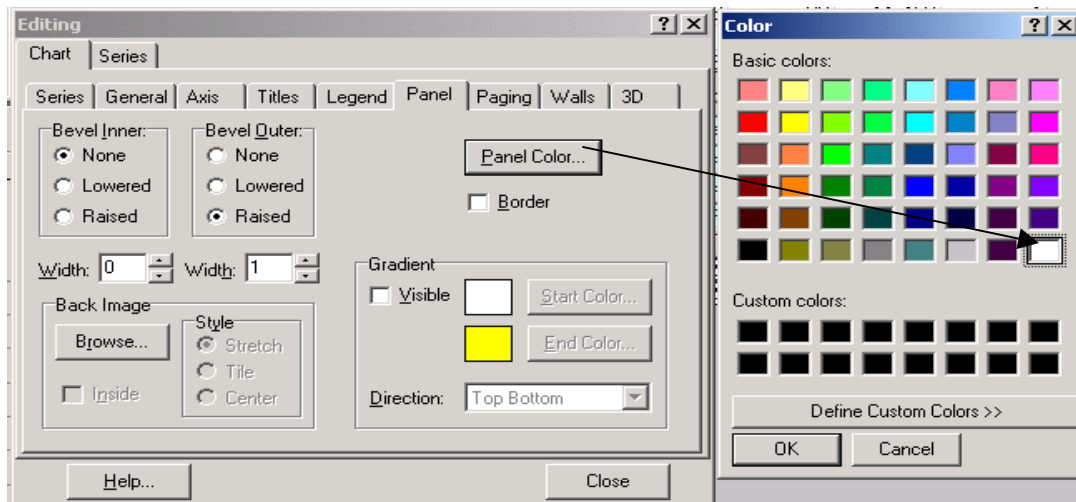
Editing
? X
Chart
Series
Series
General
Axis
Titles
Legend
Panel
Paging
Walls
3D
Bevel Inner:
None
Lowered
Raised
Bevel Outer:
None
Lowered
Raised
Panel Color...
Border
Width: 0
Width: 1
Back Image
Browse...
Style
Stretch
Tile
Center
Inside
Gradient
Visible
Start Color...
End Color...
Direction: Top Bottom
Help...
Close

Color
? X
Basic colors:
Custom colors:
Define Custom Colors >>
OK
Cancel